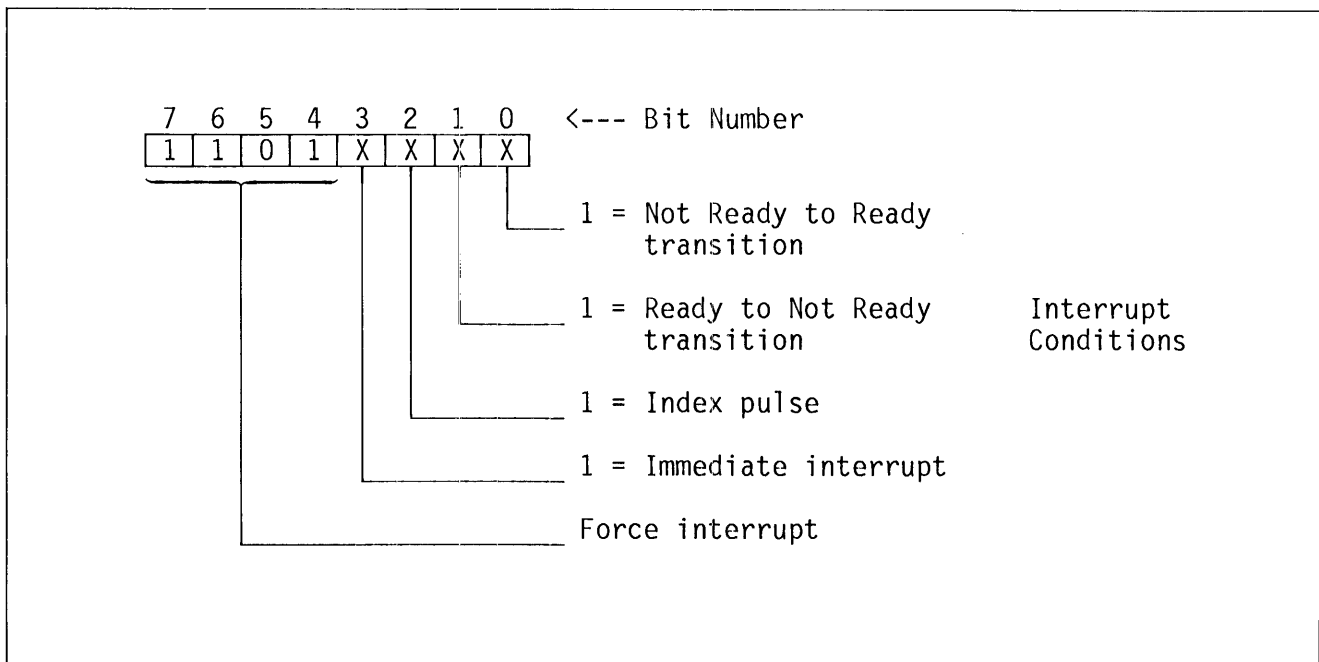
7 6 5 4 3 2 1 0 <--- Bit Number

| 1 | 1 | 0 | 1 | X | X | X | X |
|---|---|---|---|---|---|---|---|

1 = Not Ready to Ready transition

1 = Ready to Not Ready transition

Interrupt Conditions

1 = Index pulse

1 = Immediate interrupt

Force interrupt